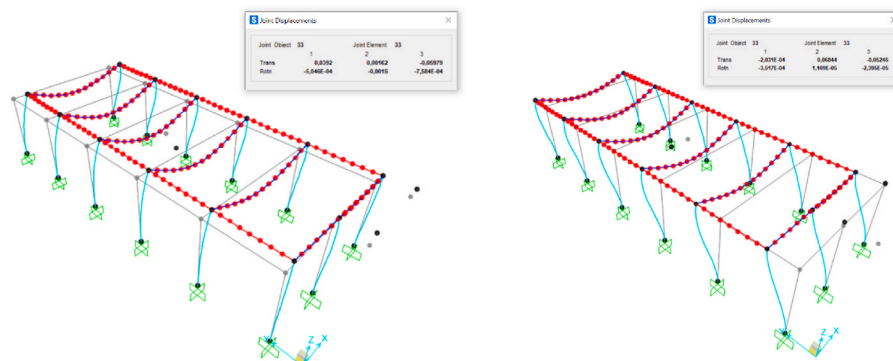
Joint Displacements

| Joint Object | 33 | Joint Element | 33 |
|---|---|---|---|
| | 1 | 2 | 3 |
| Trans | 0,0392 | 0,00162 | -0,05979 |
| Rotn | -5,046E-04 | -0,0015 | -7,584E-04 |

Z X

Joint Displacements

| Joint Object | 33 | Joint Element | 33 |
|---|---|---|---|
| | 1 | 2 | 3 |
| Trans | -2,031E-04 | 0,06844 | -0,05246 |
| Rotn | -3,017E-04 | 1,108E-05 | -2,395E-05 |

Z X